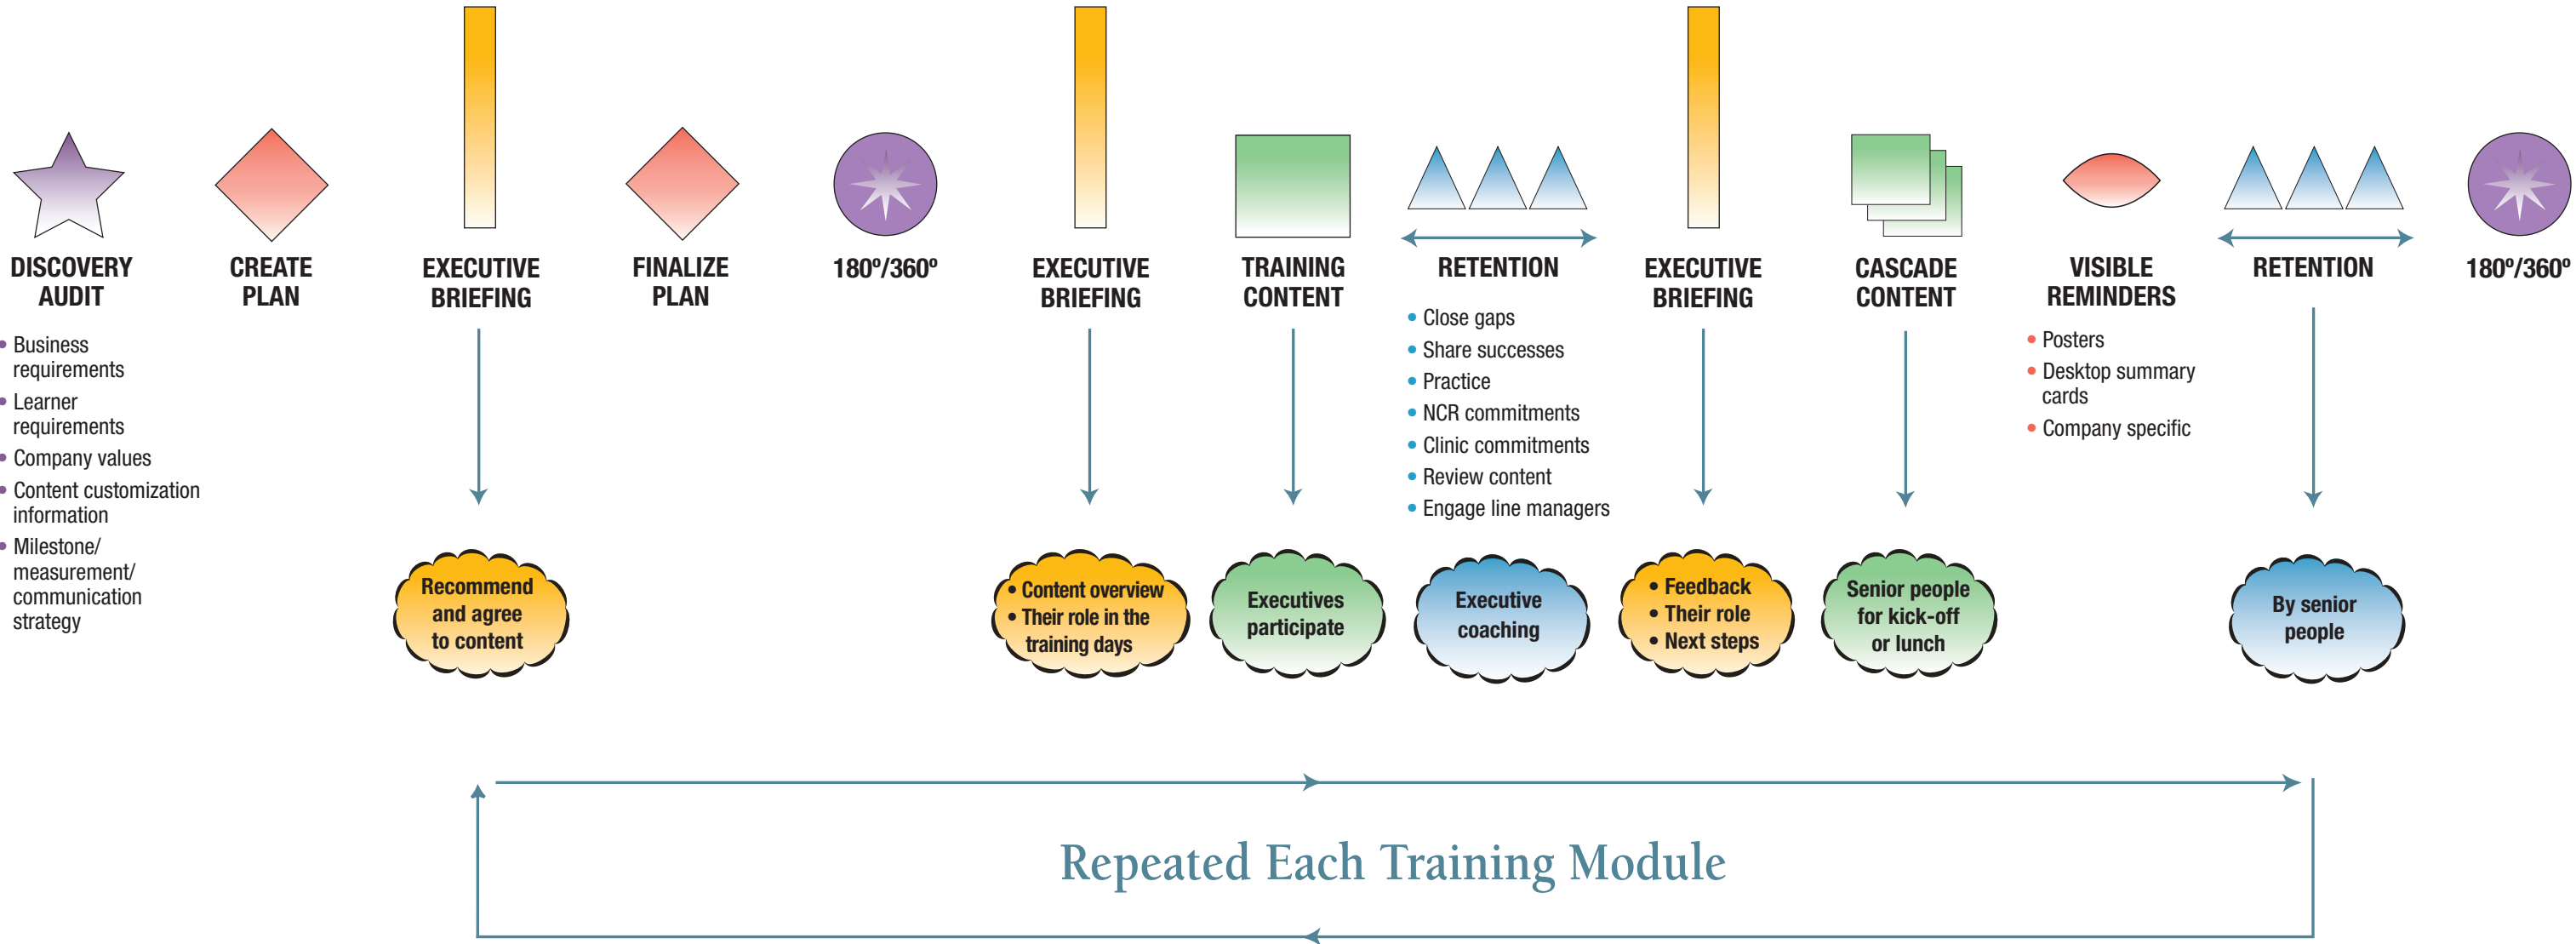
DISCOVERY AUDIT

• Business requirements
• Learner requirements
• Company values
• Content customization information
• Milestone/ measurement/ communication strategy

CREATE PLAN

EXECUTIVE BRIEFING

Recommend and agree to content

FINALIZE PLAN

180º/360º

EXECUTIVE BRIEFING

• Content overview
• Their role in the training days

TRAINING CONTENT

Executives participate

RETENTION

• Close gaps
• Share successes
• Practice
• NCR commitments
• Clinic commitments
• Review content
• Engage line managers

Executive coaching

EXECUTIVE BRIEFING

• Feedback
• Their role
• Next steps

CASCADE CONTENT

Senior people for kick-off or lunch

VISIBLE REMINDERS

• Posters
• Desktop summary cards
• Company specific

RETENTION

By senior people

180º/360º

Repeated Each Training Module